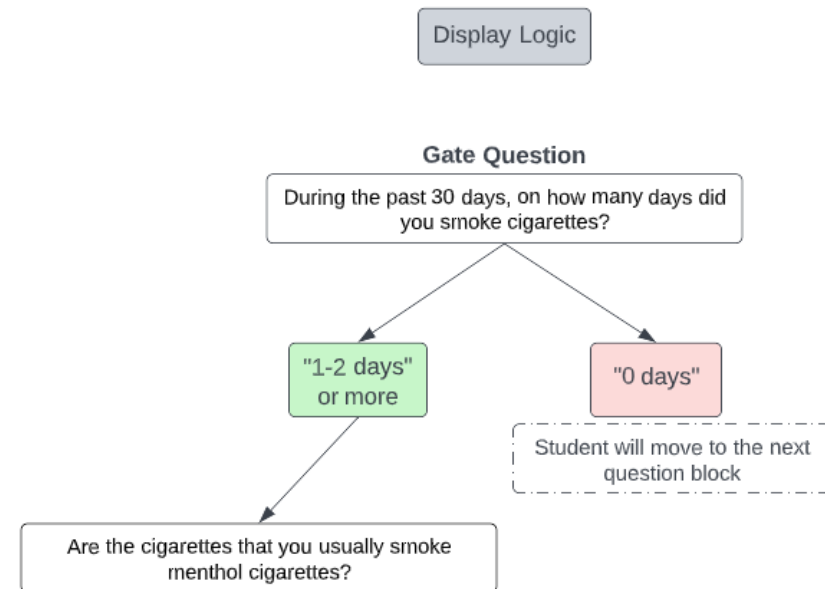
Display Logic

Gate Question

During the past 30 days, on how many days did you smoke cigarettes?

"1-2 days" or more

"0 days"

Student will move to the next question block

Are the cigarettes that you usually smoke menthol cigarettes?